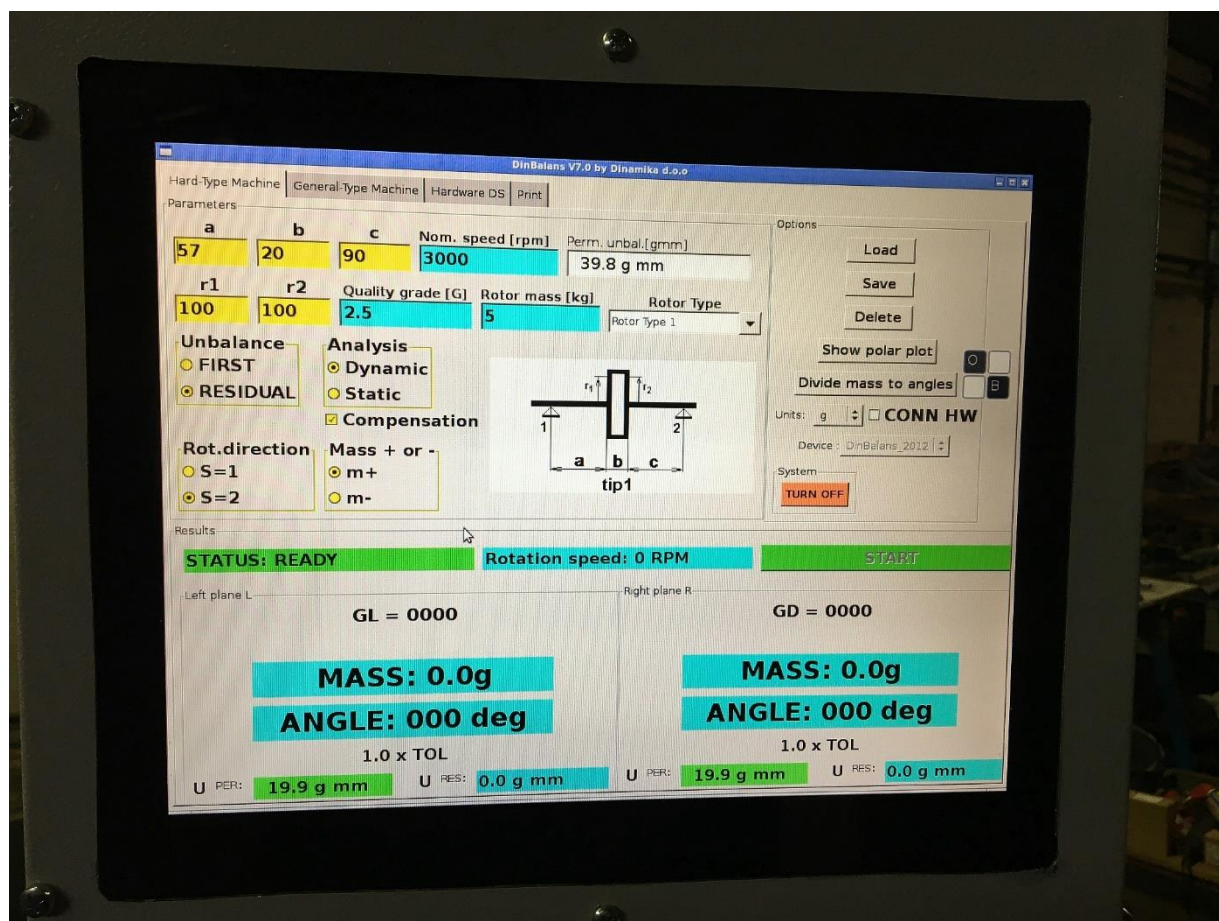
DinBalans V7.0 by Dinamika d.o.o

Hard-Type Machine | General-Type Machine | Hardware DS | Print

Parameters

a 57
b 20
c 90
Nom. speed [rpm] 3000
Perm. unbal.[gmm] 39.8 g mm

r1 100
r2 100
Quality grade [G] 2.5
Rotor mass [kg] 5
Rotor Type
Rotor Type 1

Unbalance
FIRST
RESIDUAL

Analysis
Dynamic
Static
Compensation

Rot.direction
S=1
S=2

Mass + or -
m+
m-

$r_1$ $r_2$ 1 2 a b c
tip1

Options
Load
Save
Delete
Show polar plot
O
Divide mass to angles
B
Units: g
CONN HW
Device : DinBalans_2012
System
TURN OFF

Results
STATUS: READY
Rotation speed: 0 RPM
START

Left plane L
GL = 0000
MASS: 0.0g
ANGLE: 000 deg
1.0 x TOL
U PER: 19.9 g mm
U RES: 0.0 g mm

Right plane R
GD = 0000
MASS: 0.0g
ANGLE: 000 deg
1.0 x TOL
U PER: 19.9 g mm
U RES: 0.0 g mm